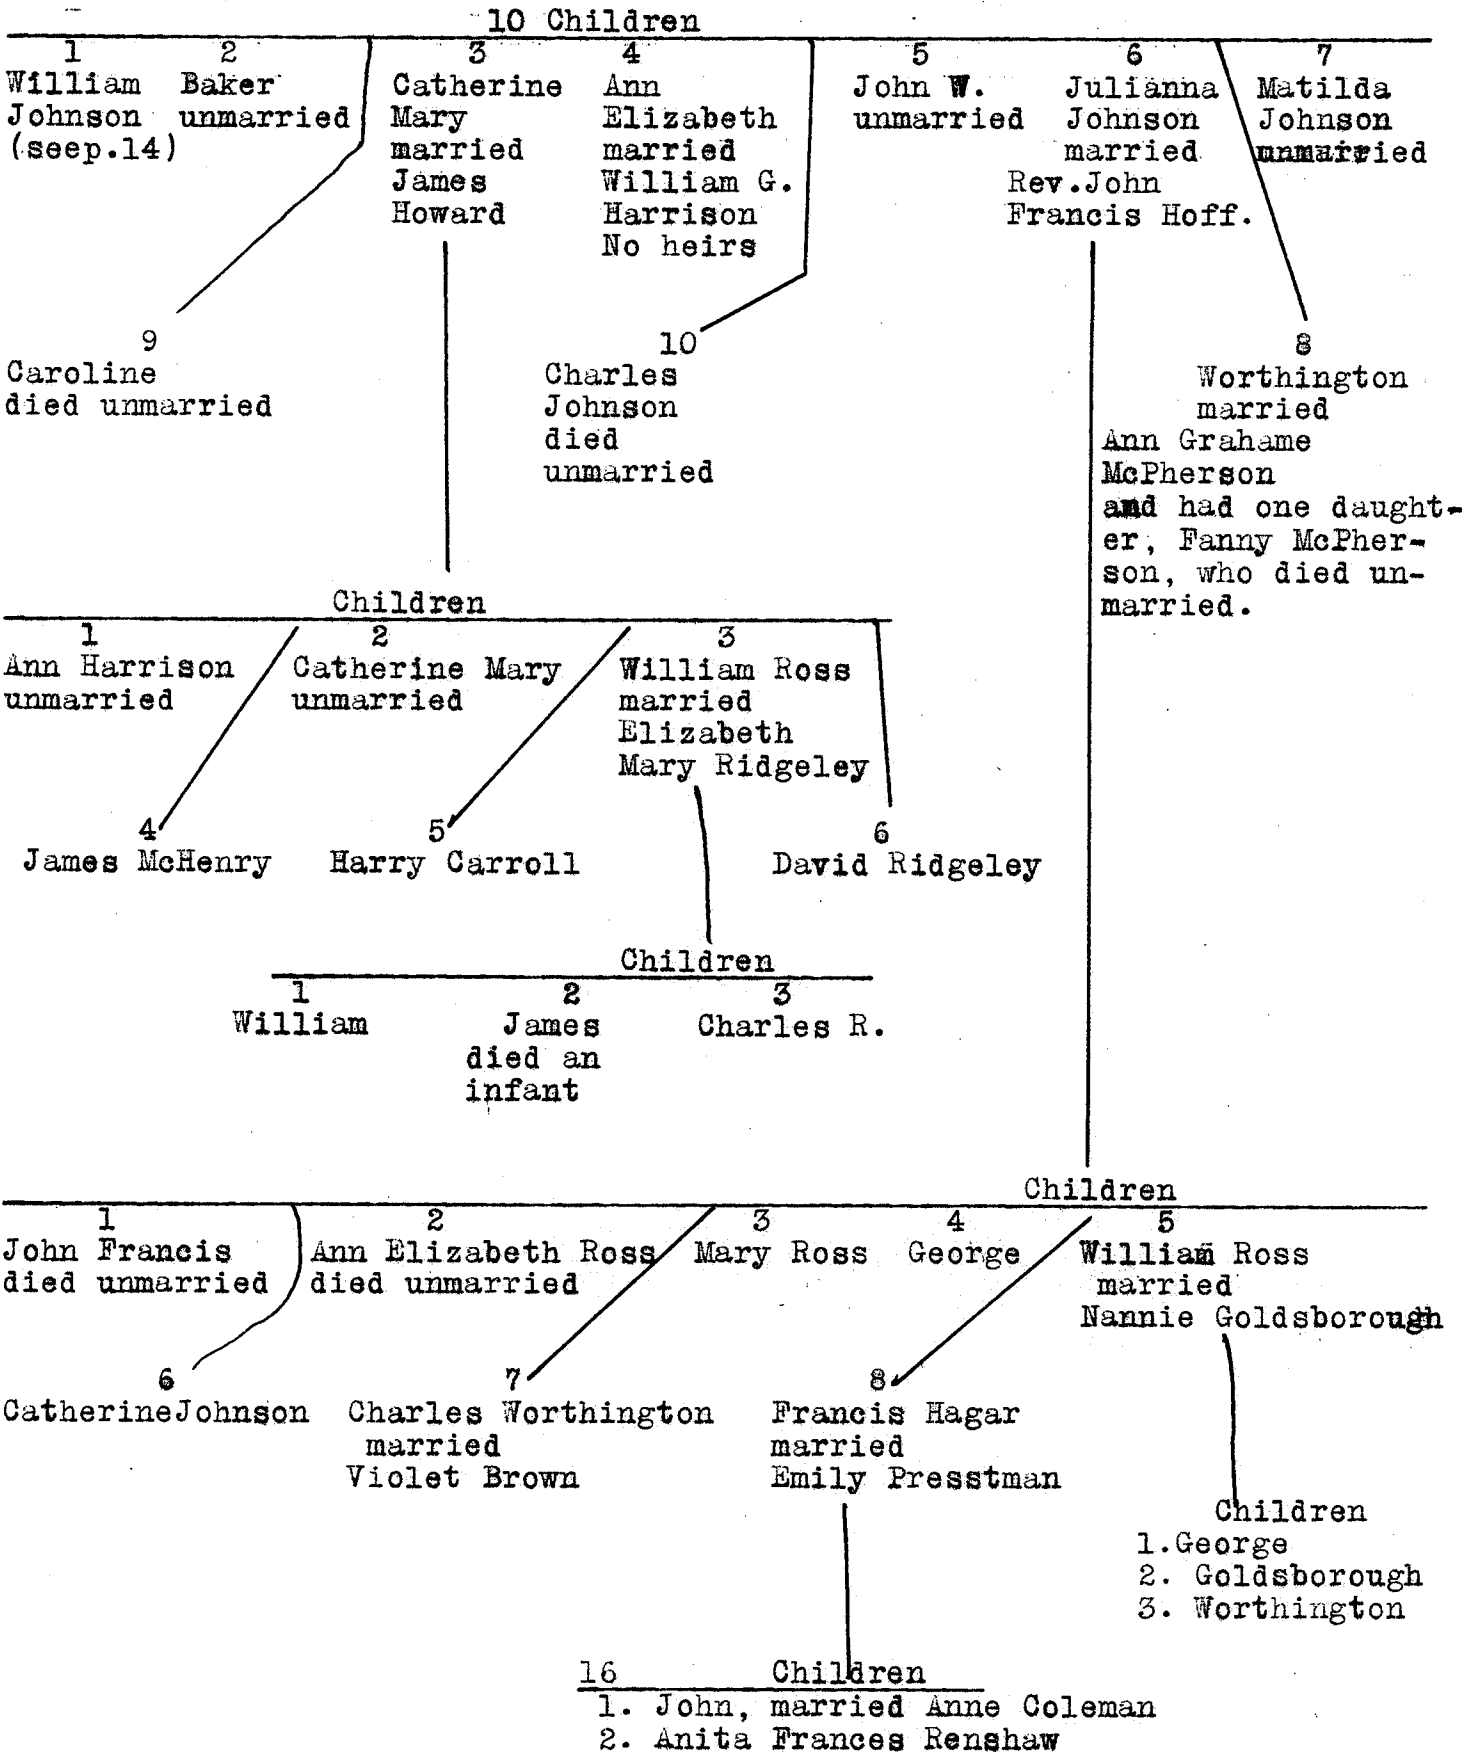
10 Children

1
William
Johnson
(seep.14)

2
Baker
unmarried

3
Catherine
Mary
married
James
Howard

4
Ann
Elizabeth
married
William G.
Harrison
No heirs

5
John W.
unmarried

6
Julianna
Johnson
married
Rev.John
Francis Hoff.

7
Matilda
Johnson
unmarried

9
Caroline
died unmarried

10
Charles
Johnson
died
unmarried

8
Worthington
married
Ann Grahame
McPherson
and had one daughter, Fanny McPherson, who died unmarried.

Children

1
Ann Harrison
unmarried

2
Catherine Mary
unmarried

3
William Ross
married
Elizabeth
Mary Ridgeley

4
James McHenry

5
Harry Carroll

6
David Ridgeley

Children

1
William

2
James
died an
infant

3
Charles R.

Children

1
John Francis
died unmarried

2
Ann Elizabeth Ross
died unmarried

3
Mary Ross

4
George

5
William Ross
married
Nannie Goldsborough

6
CatherineJohnson

7
Charles Worthington
married
Violet Brown

8
Francis Hagar
married
Emily Presstman

Children
1. George
2. Goldsborough
3. Worthington

16 Children
1. John, married Anne Coleman
2. Anita Frances Renshaw